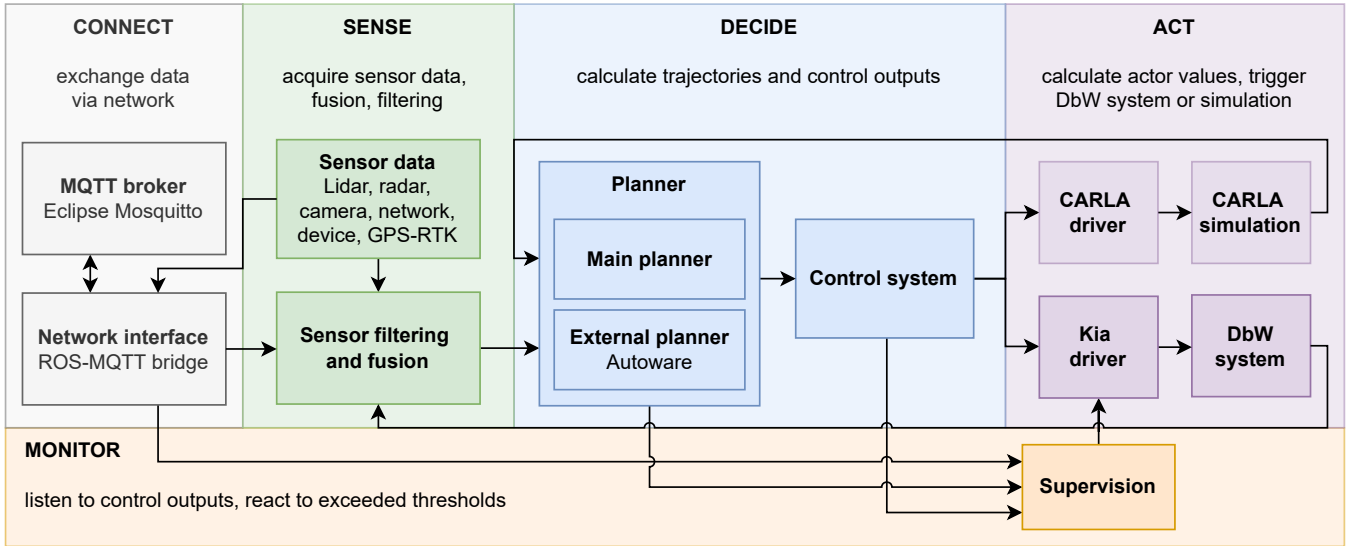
CONNECT

exchange data via network

SENSE

acquire sensor data, fusion, filtering

DECIDE

calculate trajectories and control outputs

ACT

calculate actor values, trigger DbW system or simulation

MQTT broker
Eclipse Mosquitto

Network interface
ROS-MQTT bridge

Sensor data
Lidar, radar, camera, network, device, GPS-RTK

Sensor filtering and fusion

Planner

Main planner

External planner
Autoware

Control system

CARLA driver

CARLA simulation

Kia driver

DbW system

MONITOR

listen to control outputs, react to exceeded thresholds

Supervision